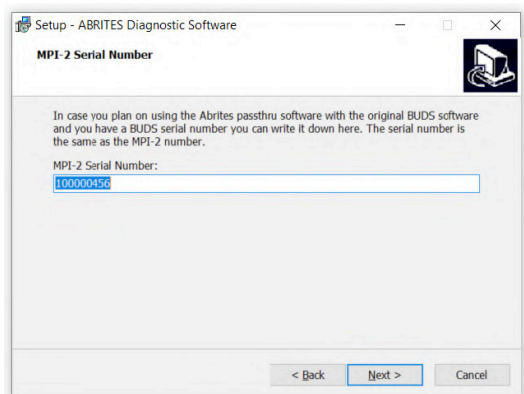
Setup - ABRITES Diagnostic Software

MPI-2 Serial Number

In case you plan on using the Abrites passthru software with the original BUDS software and you have a BUDS serial number you can write it down here. The serial number is the same as the MPI-2 number.

MPI-2 Serial Number:

100000456

< Back

Next >

Cancel